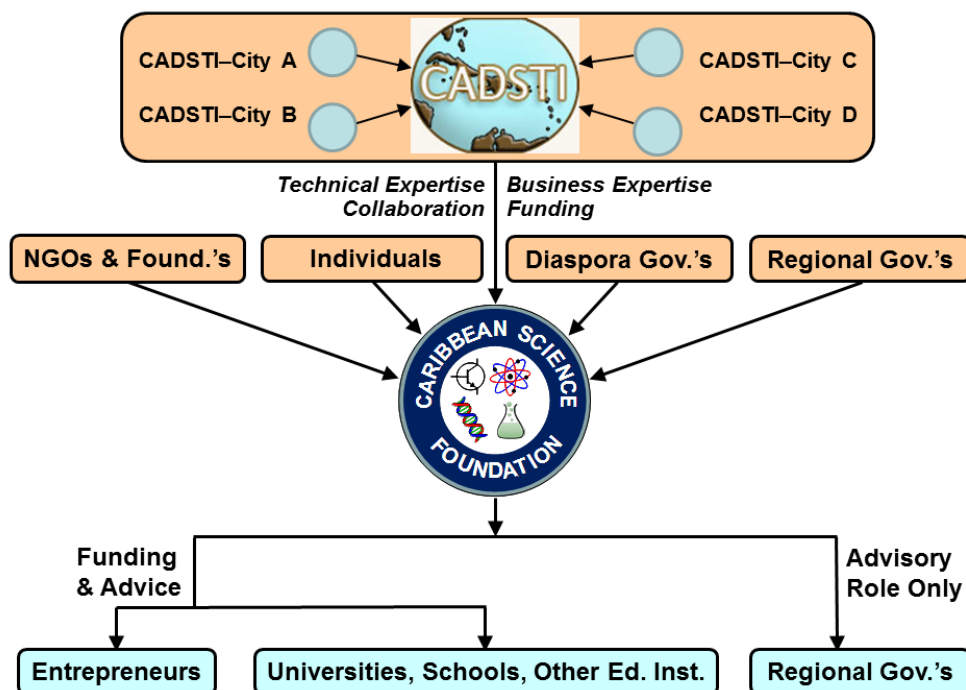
CADSTI–City A

CADSTI–City B

CADSTI

CADSTI–City C

CADSTI–City D

Technical Expertise
Collaboration

Business Expertise
Funding

NGOs & Found.'s

Individuals

Diaspora Gov.'s

Regional Gov.'s

CARIBBEAN SCIENCE FOUNDATION

Funding & Advice

Advisory Role Only

Entrepreneurs

Universities, Schools, Other Ed. Inst.

Regional Gov.'s